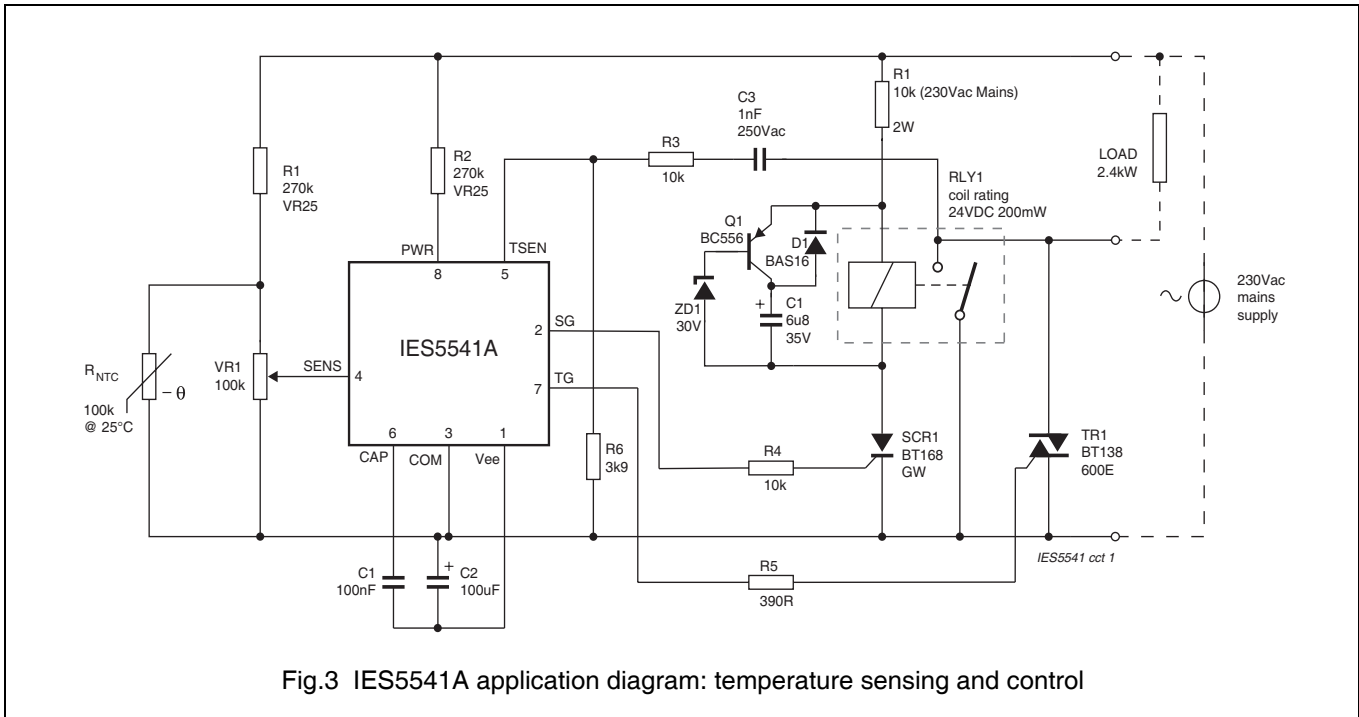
C3
1nF
250Vac

R1
10k (230Vac Mains)
2W

R1
270k
VR25

R2
270k
VR25

R3
10k

LOAD
2.4kW

RLY1
coil rating
24VDC 200mW

Q1
BC556

D1
BAS16

PWR
8

TSEN
5

ZD1
30V

C1
6u8
35V

230Vac
mains
supply

SG
2

IES5541A

$R_{NTC}$

$-\theta$

100k
@ 25°C

VR1
100k

SENS
4

TG
7

6
CAP

3
COM

1
Vee

R6
3k9

R4
10k

SCR1
BT168
GW

TR1
BT138
600E

C1
100nF

C2
100uF

R5
390R

IES5541 cct 1

Fig.3 IES5541A application diagram: temperature sensing and control